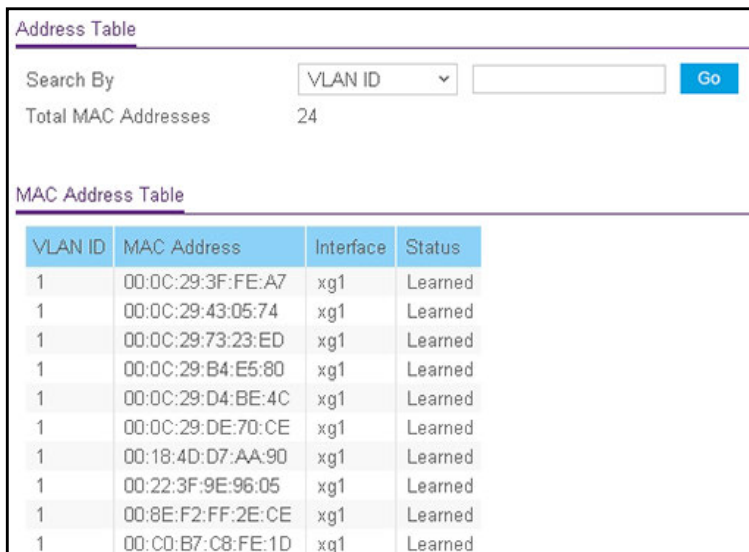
Address Table

Search By VLAN ID Go

Total MAC Addresses 24

MAC Address Table

| VLAN ID | MAC Address | Interface | Status |
|---|---|---|---|
| 1 | 00:0C:29:3F:FE:A7 | xg1 | Learned |
| 1 | 00:0C:29:43:05:74 | xg1 | Learned |
| 1 | 00:0C:29:73:23:ED | xg1 | Learned |
| 1 | 00:0C:29:B4:E5:80 | xg1 | Learned |
| 1 | 00:0C:29:D4:BE:4C | xg1 | Learned |
| 1 | 00:0C:29:DE:70:CE | xg1 | Learned |
| 1 | 00:18:4D:D7:AA:90 | xg1 | Learned |
| 1 | 00:22:3F:9E:96:05 | xg1 | Learned |
| 1 | 00:8E:F2:FF:2E:CE | xg1 | Learned |
| 1 | 00:C0:B7:C8:FE:1D | xg1 | Learned |